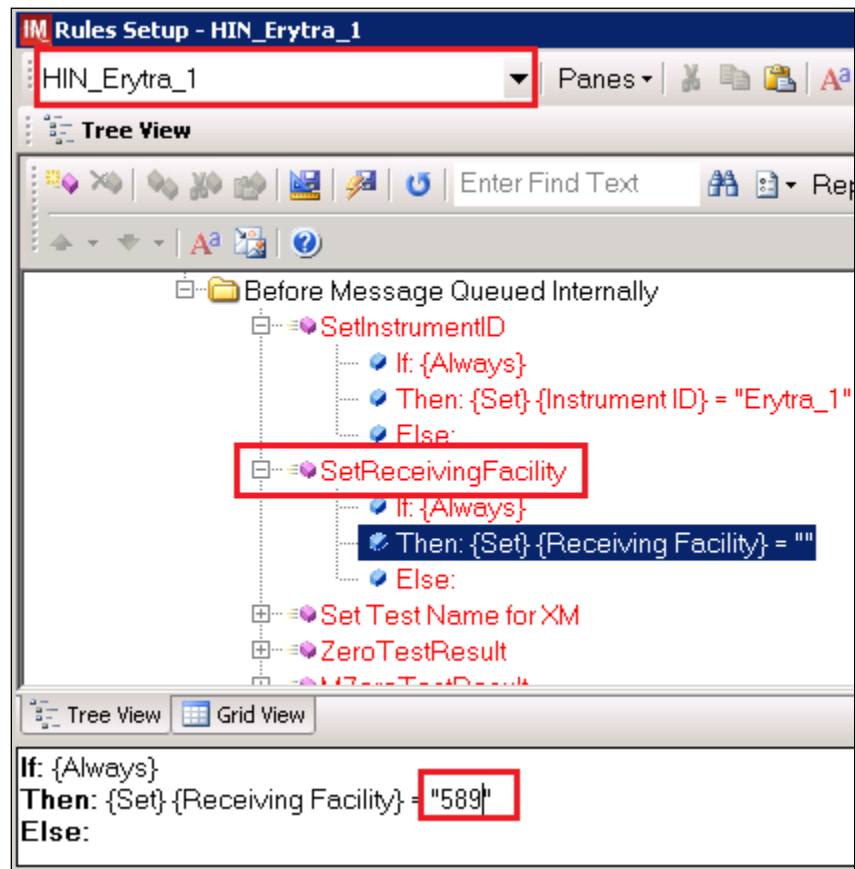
IM Rules Setup - HIN_Erytra_1

HIN_Erytra_1

Panes

Tree View

Enter Find Text

Rep

Before Message Queued Internally

SetInstrumentID

If: {Always}

Then: {Set} {Instrument ID} = "Erytra_1"

Else:

SetReceivingFacility

If: {Always}

Then: {Set} {Receiving Facility} = ""

Else:

Set Test Name for XM

ZeroTestResult

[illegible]

Tree View

Grid View

If: {Always}
Then: {Set} {Receiving Facility} = "589"
Else: